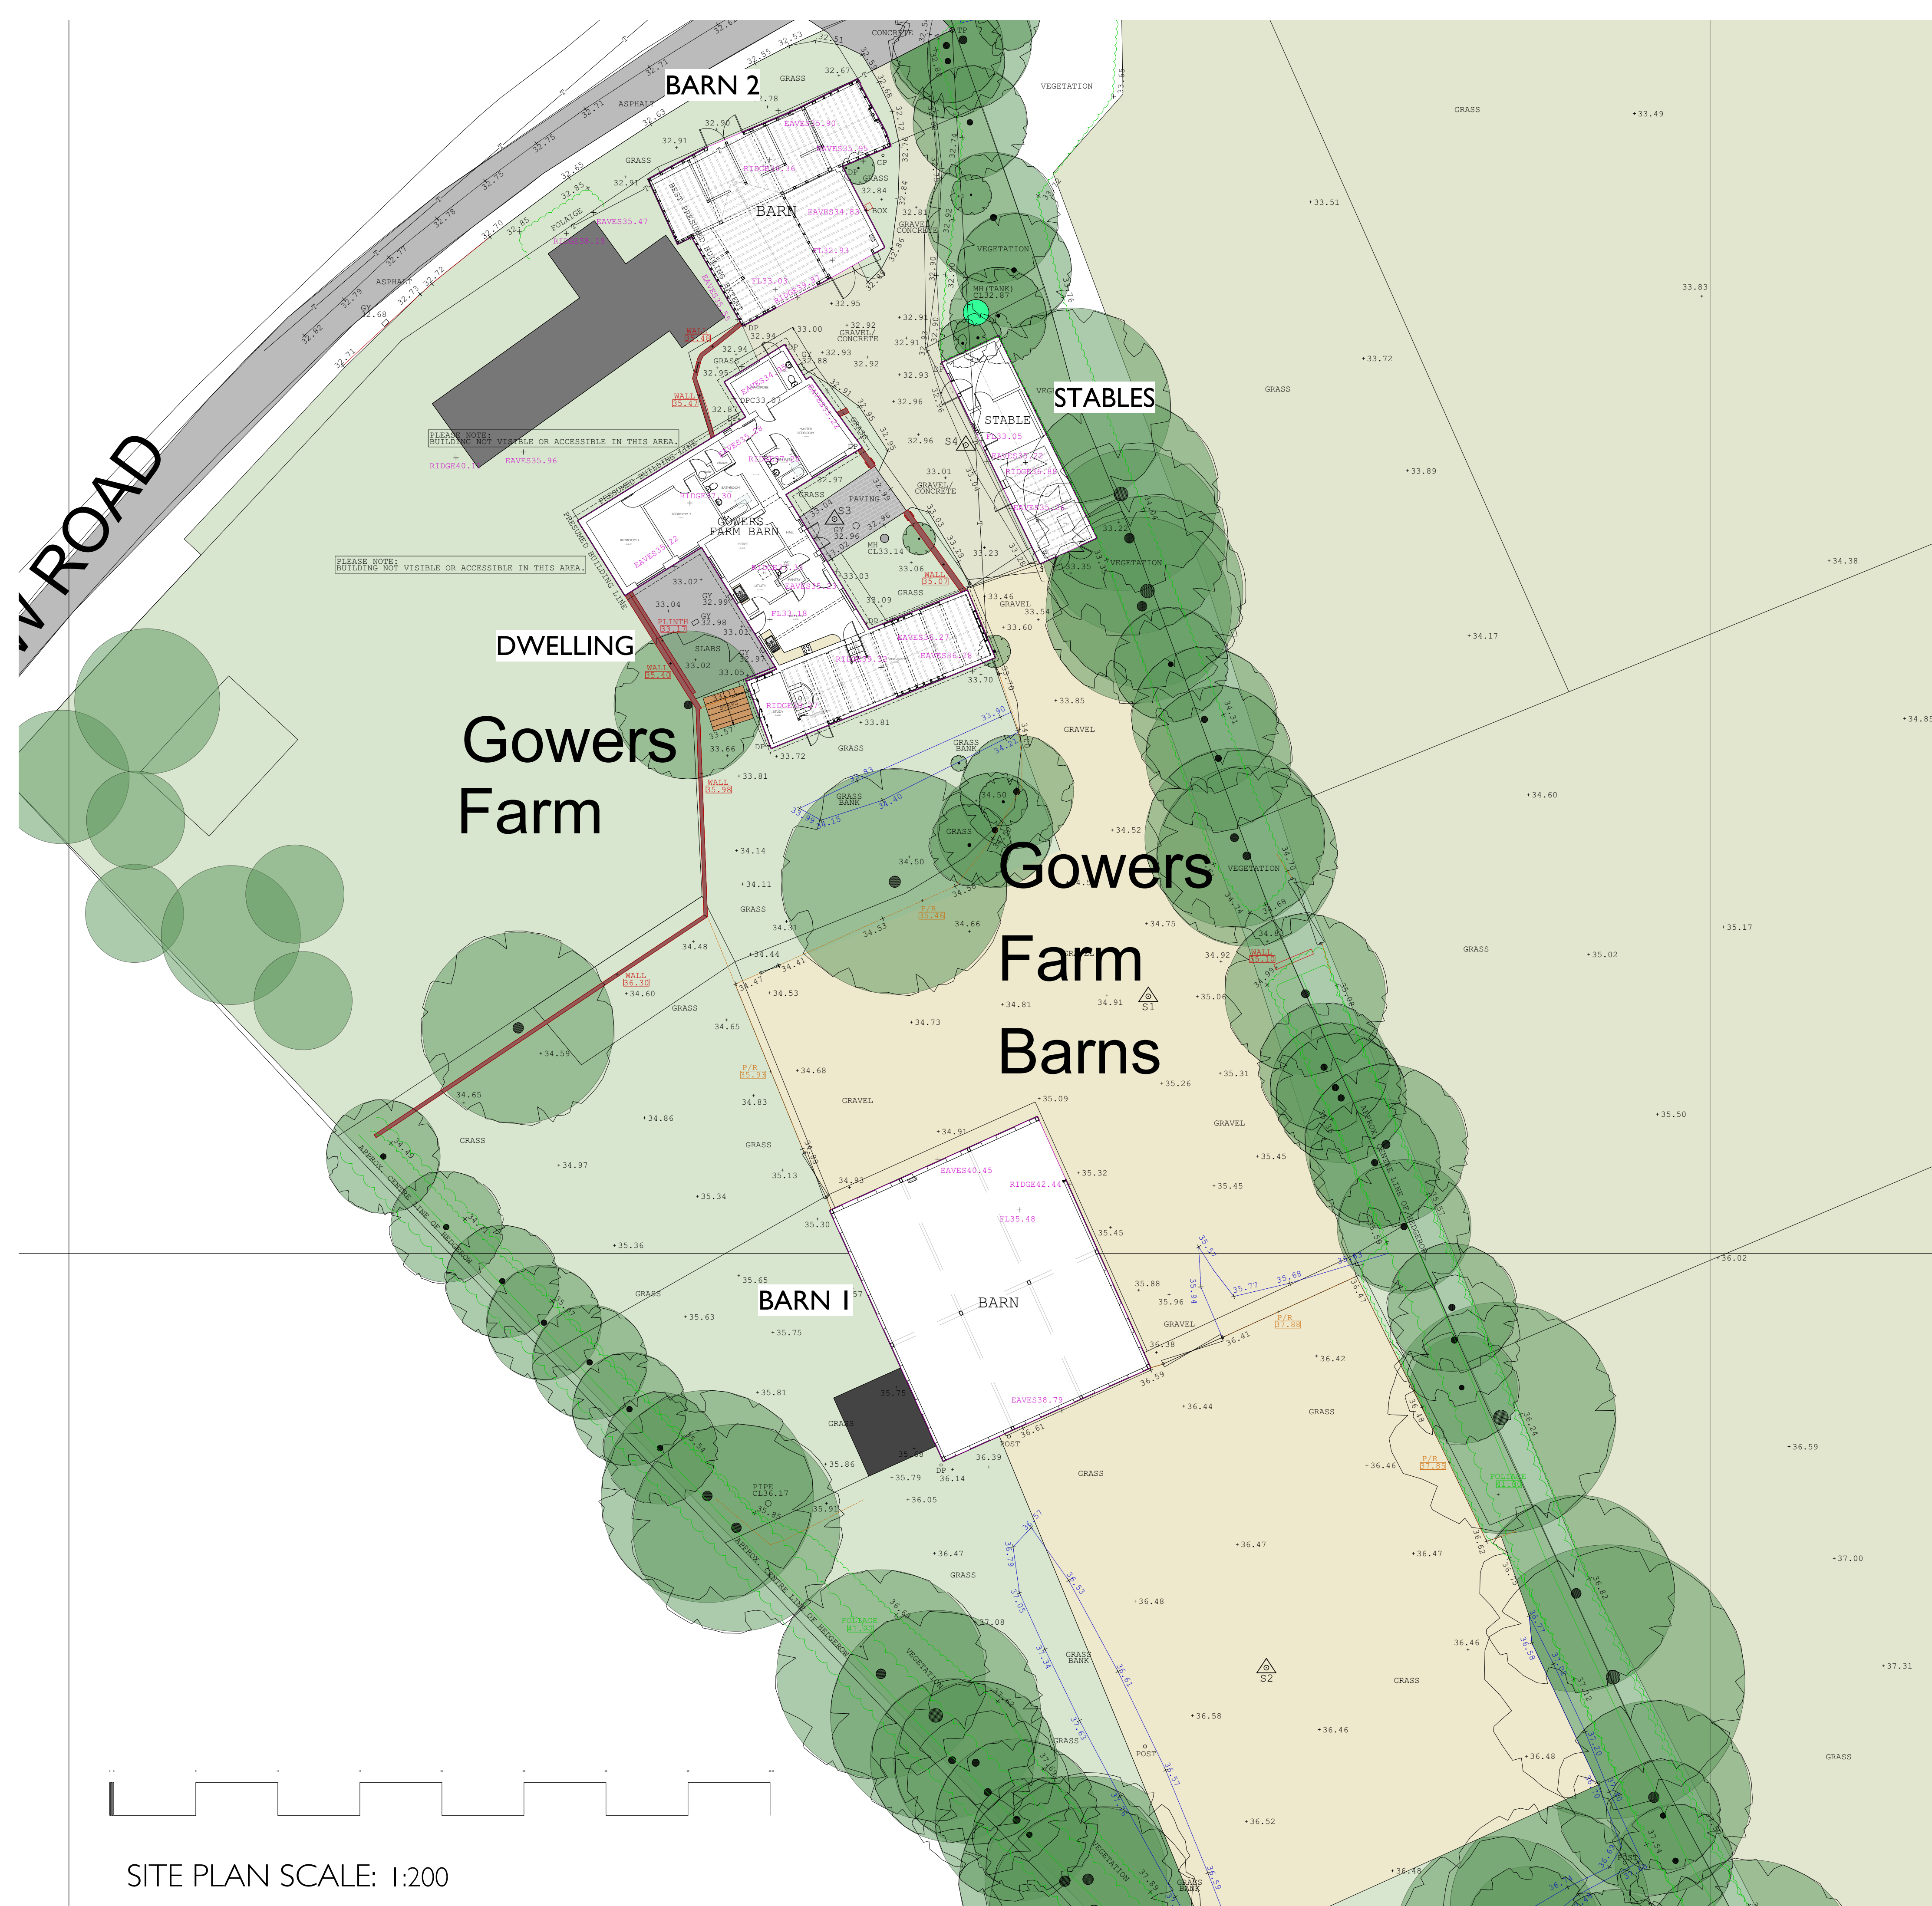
BARN 2

STABLES

DWELLING

Gowers Farm

Gowers Farm Barns

BARN 1

V ROAD

BARN

STABLE

GOWERS FARM BARN

BARN

PLEASE NOTE:
BUILDING NOT VISIBLE OR ACCESSIBLE IN THIS AREA.

PLEASE NOTE:
BUILDING NOT VISIBLE OR ACCESSIBLE IN THIS AREA.

ASPHALT

ASPHALT

GRASS

VEGETATION

GRAVEL

GRAVEL/ CONCRETE

PAVING

SLABS

APPROX. CENTRE LINE OF HEDGEROW

SITE PLAN SCALE: 1:200